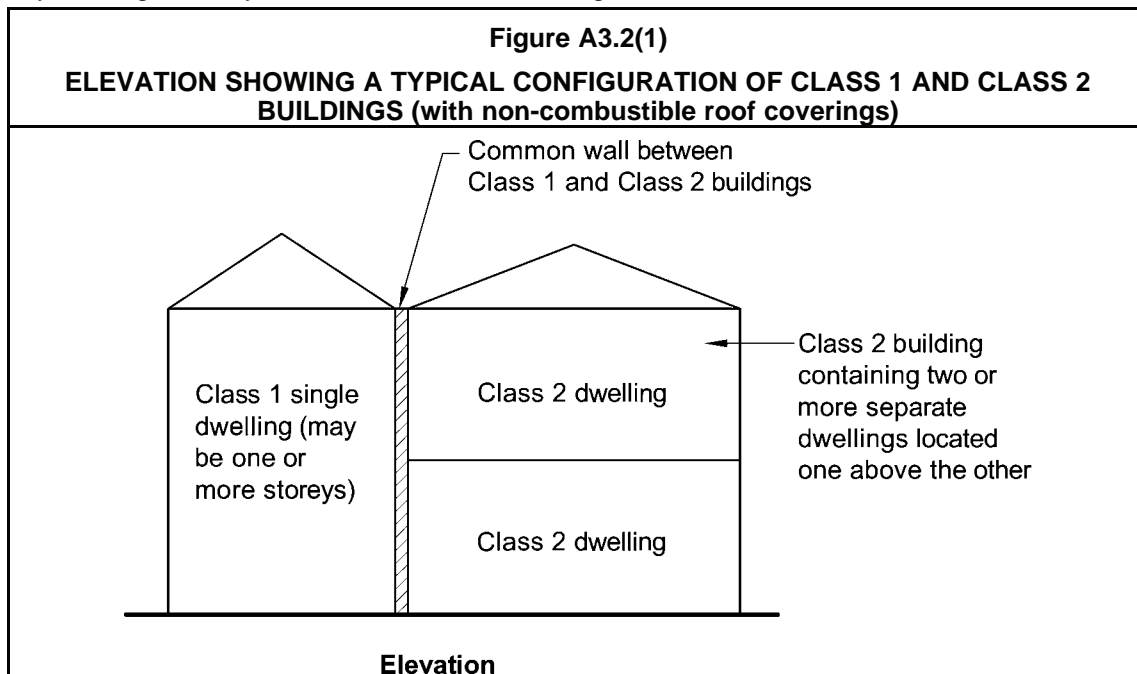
Figure A3.2(1)

ELEVATION SHOWING A TYPICAL CONFIGURATION OF CLASS 1 AND CLASS 2 BUILDINGS (with non-combustible roof coverings)

Common wall between Class 1 and Class 2 buildings

Class 2 building containing two or more separate dwellings located one above the other

Class 1 single dwelling (may be one or more storeys)

Class 2 dwelling

Class 2 dwelling

Elevation